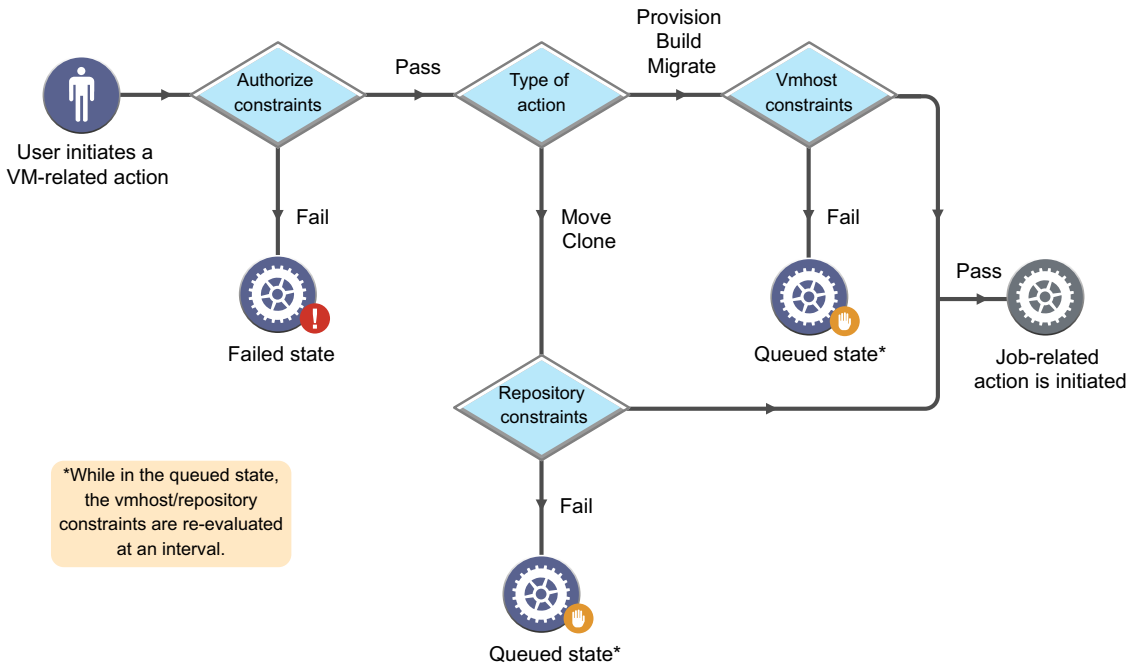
User initiates a VM-related action

Authorize constraints

Pass

Type of action

Provision
Build
Migrate

Vmhost constraints

Fail

Failed state

Move
Clone

Fail

Queued state*

Pass

Job-related action is initiated

Repository constraints

Fail

Queued state*

*While in the queued state, the vmhost/repository constraints are re-evaluated at an interval.